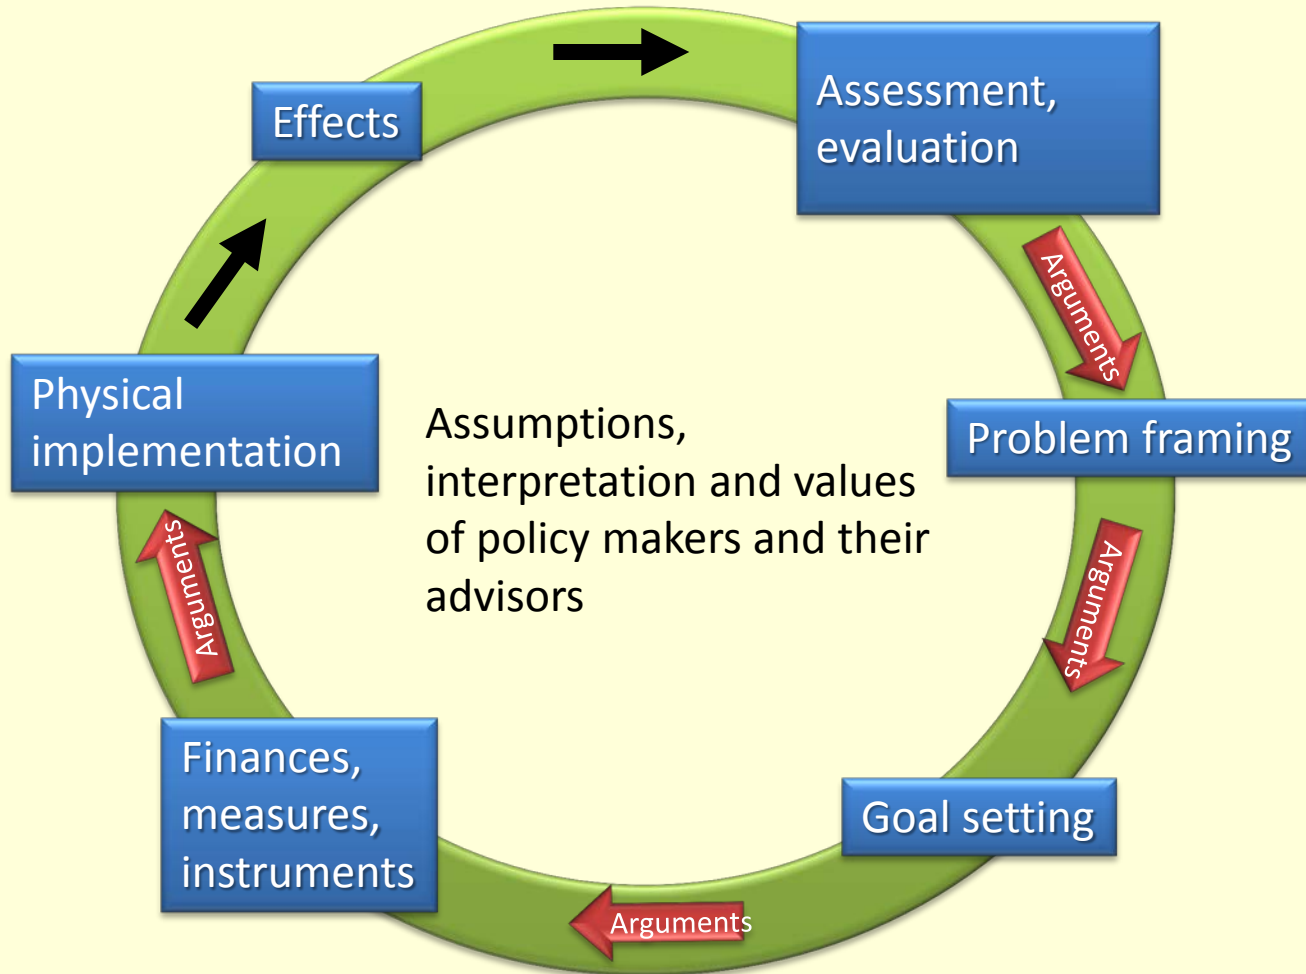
Effects

Assessment, evaluation

Arguments

Problem framing

Arguments

Goal setting

Arguments

Finances, measures, instruments

Arguments

Physical implementation

Assumptions, interpretation and values of policy makers and their advisors